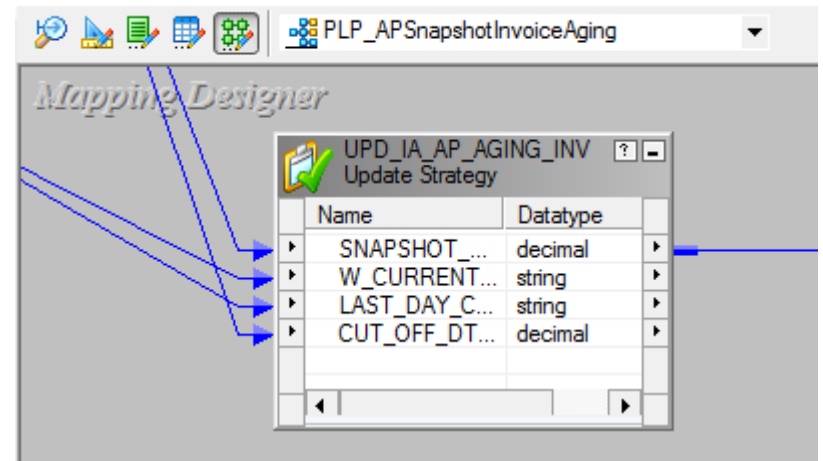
PLP_APSnapshotInvoiceAging

Mapping Designer

UPD_IA_AP_AGING_INV
Update Strategy

| Name | Datatype |
|---|---|
| SNAPSHOT_... | decimal |
| W_CURRENT... | string |
| LAST_DAY_C... | string |
| CUT_OFF_DT... | decimal |